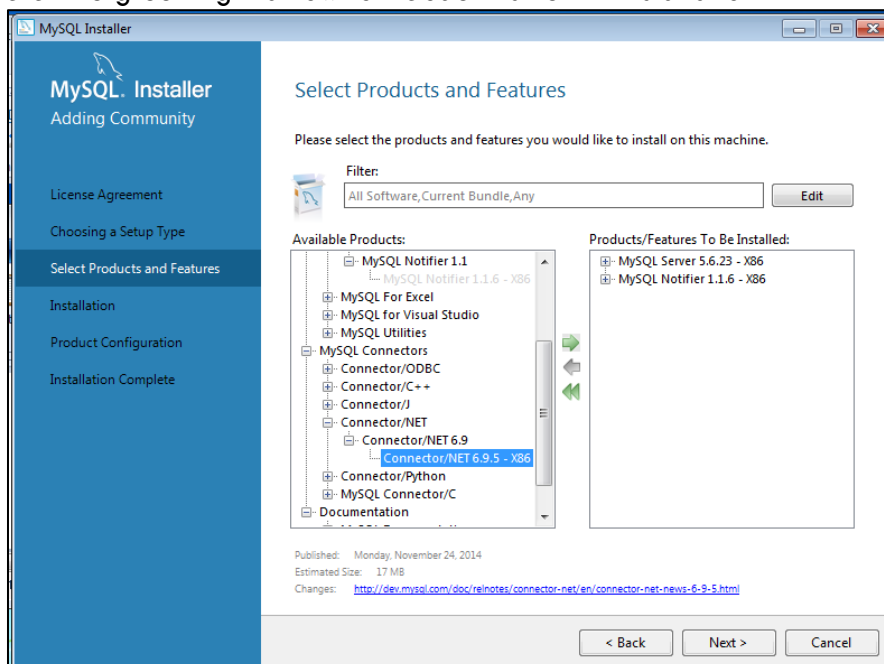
MySQL Installer

MySQL. Installer
Adding Community

License Agreement
Choosing a Setup Type
Select Products and Features
Installation
Product Configuration
Installation Complete

Select Products and Features

Please select the products and features you would like to install on this machine.

Filter:
All Software,Current Bundle,Any
Edit

Available Products:
MySQL Notifier 1.1
MySQL Notifier 1.1.6 - X86
MySQL For Excel
MySQL for Visual Studio
MySQL Utilities
MySQL Connectors
Connector/ODBC
Connector/C++
Connector/J
Connector/NET
Connector/NET 6.9
Connector/NET 6.9.5 - X86
Connector/Python
MySQL Connector/C
Documentation

Products/Features To Be Installed:
MySQL Server 5.6.23 - X86
MySQL Notifier 1.1.6 - X86

Published: Monday, November 24, 2014
Estimated Size: 17 MB
Changes: http://dev.mysql.com/doc/relnotes/connector-net/en/connector-net-news-6-9-5.html

< Back
Next >
Cancel